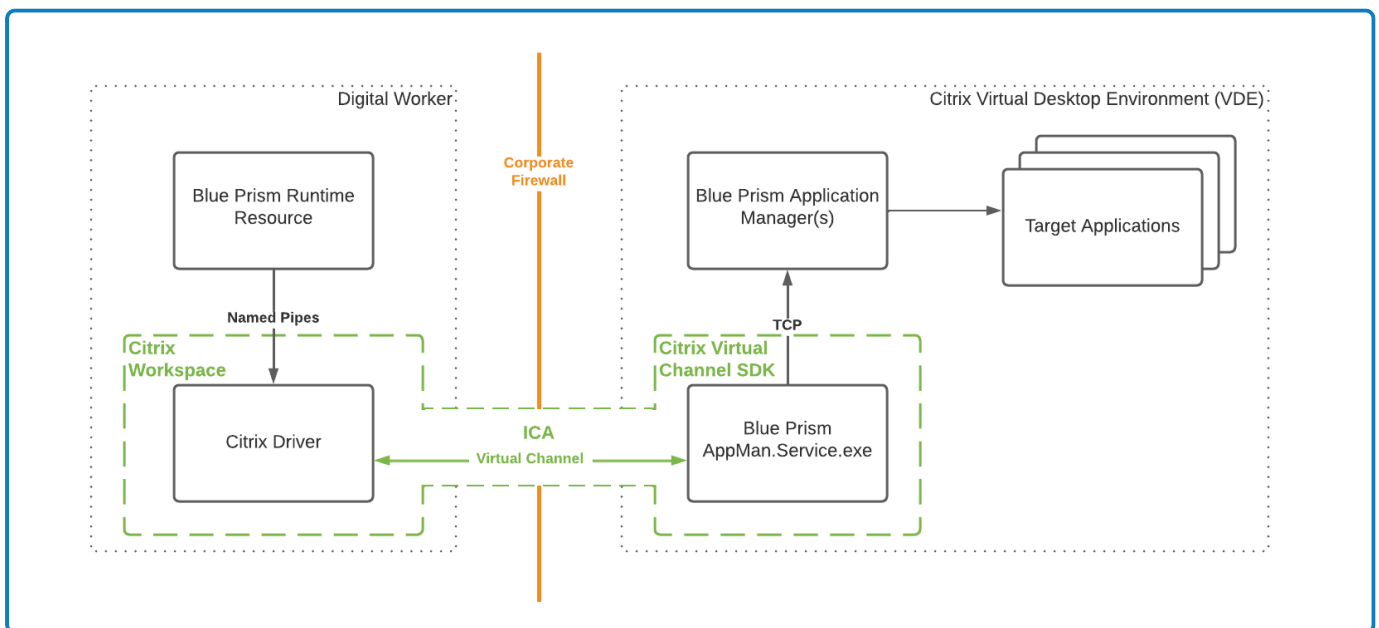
Digital Worker

Corporate Firewall

Citrix Virtual Desktop Environment (VDE)

Blue Prism Runtime Resource

Blue Prism Application Manager(s)

Target Applications

Named Pipes

TCP

Citrix Workspace

Citrix Virtual Channel SDK

Citrix Driver

ICA

Virtual Channel

Blue Prism AppMan.Service.exe